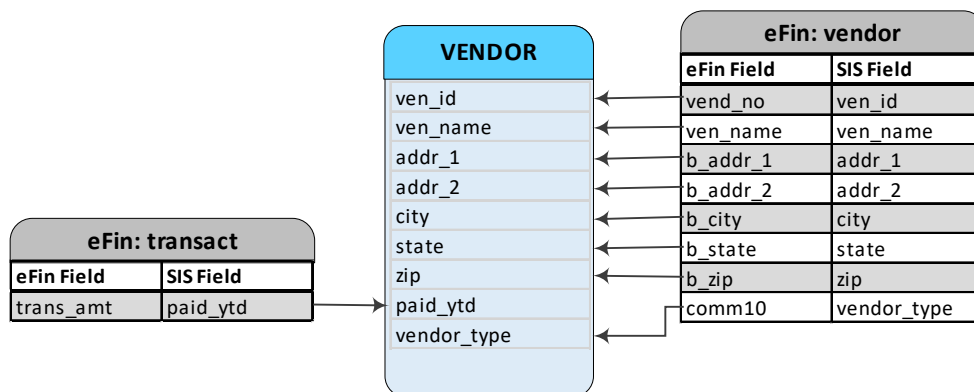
VENDOR

ven_id
ven_name
addr_1
addr_2
city
state
zip
paid_ytd
vendor_type

eFin: vendor

| eFin Field | SIS Field |
|---|---|
| vend_no | ven_id |
| ven_name | ven_name |
| b_addr_1 | addr_1 |
| b_addr_2 | addr_2 |
| b_city | city |
| b_state | state |
| b_zip | zip |
| comm10 | vendor_type |

eFin: transact

| eFin Field | SIS Field |
|---|---|
| trans_amt | paid_ytd |